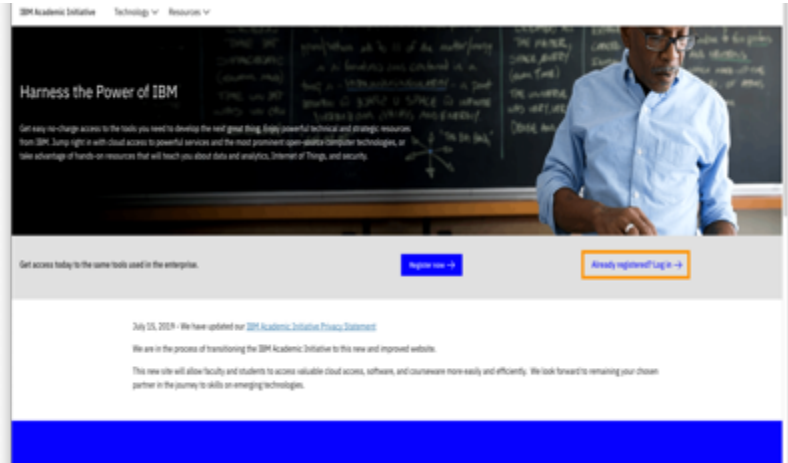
IBM Academic Initiative Technology Resources

Harness the Power of IBM

Get easy no-charge access to the tools you need to develop the next great thing. Enjoy powerful technical and strategic resources from IBM. Jump right in with cloud access to powerful services and the most prominent open-source computer technologies, or take advantage of hands-on resources that will teach you about data and analytics, Internet of Things, and security.

Get access today to the same tools used in the enterprise.

Register now →

Already registered? Log in →

July 15, 2019 - We have updated our IBM Academic Initiative Privacy Statement

We are in the process of transitioning the IBM Academic Initiative to this new and improved website.

This new site will allow faculty and students to access valuable cloud access, software, and courseware more easily and efficiently. We look forward to remaining your chosen partner in the journey to skills on emerging technologies.